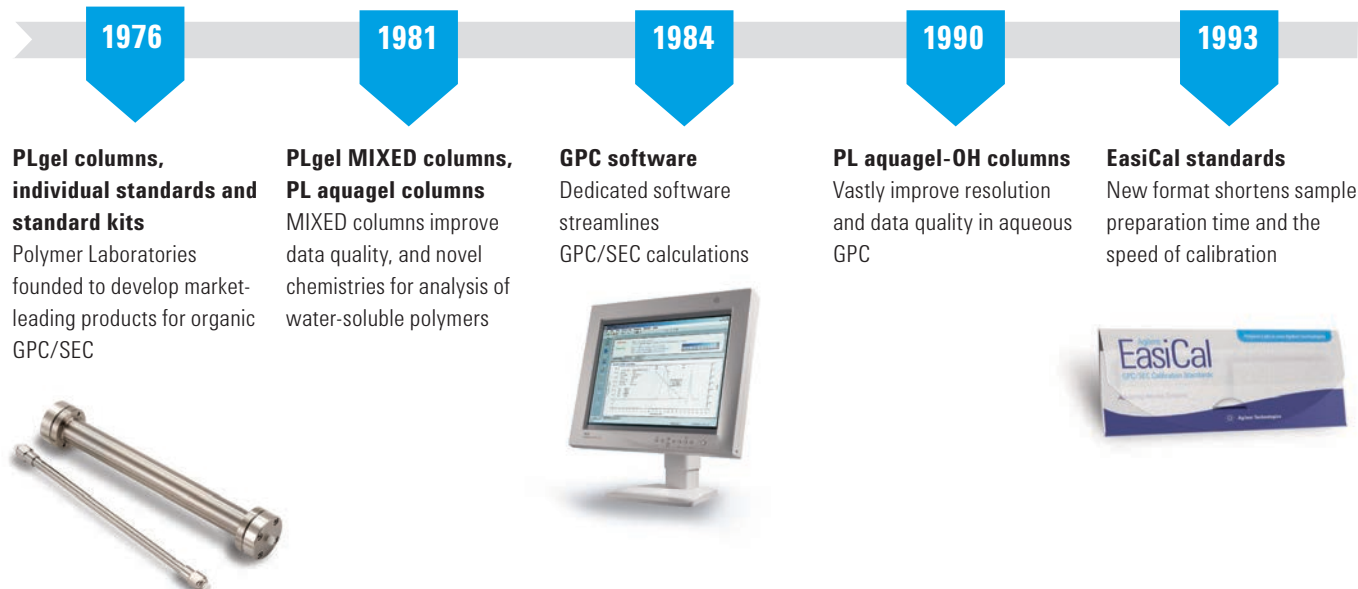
1976

PLgel columns, individual standards and standard kits
Polymer Laboratories founded to develop market-leading products for organic GPC/SEC

1981

PLgel MIXED columns, PL aquagel columns
MIXED columns improve data quality, and novel chemistries for analysis of water-soluble polymers

1984

GPC software
Dedicated software streamlines GPC/SEC calculations

1990

PL aquagel-OH columns
Vastly improve resolution and data quality in aqueous GPC

1993

EasiCal standards
New format shortens sample preparation time and the speed of calibration

Agilent
EasiCal
GPC/SEC Calibration Standards
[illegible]
Agilent Technologies